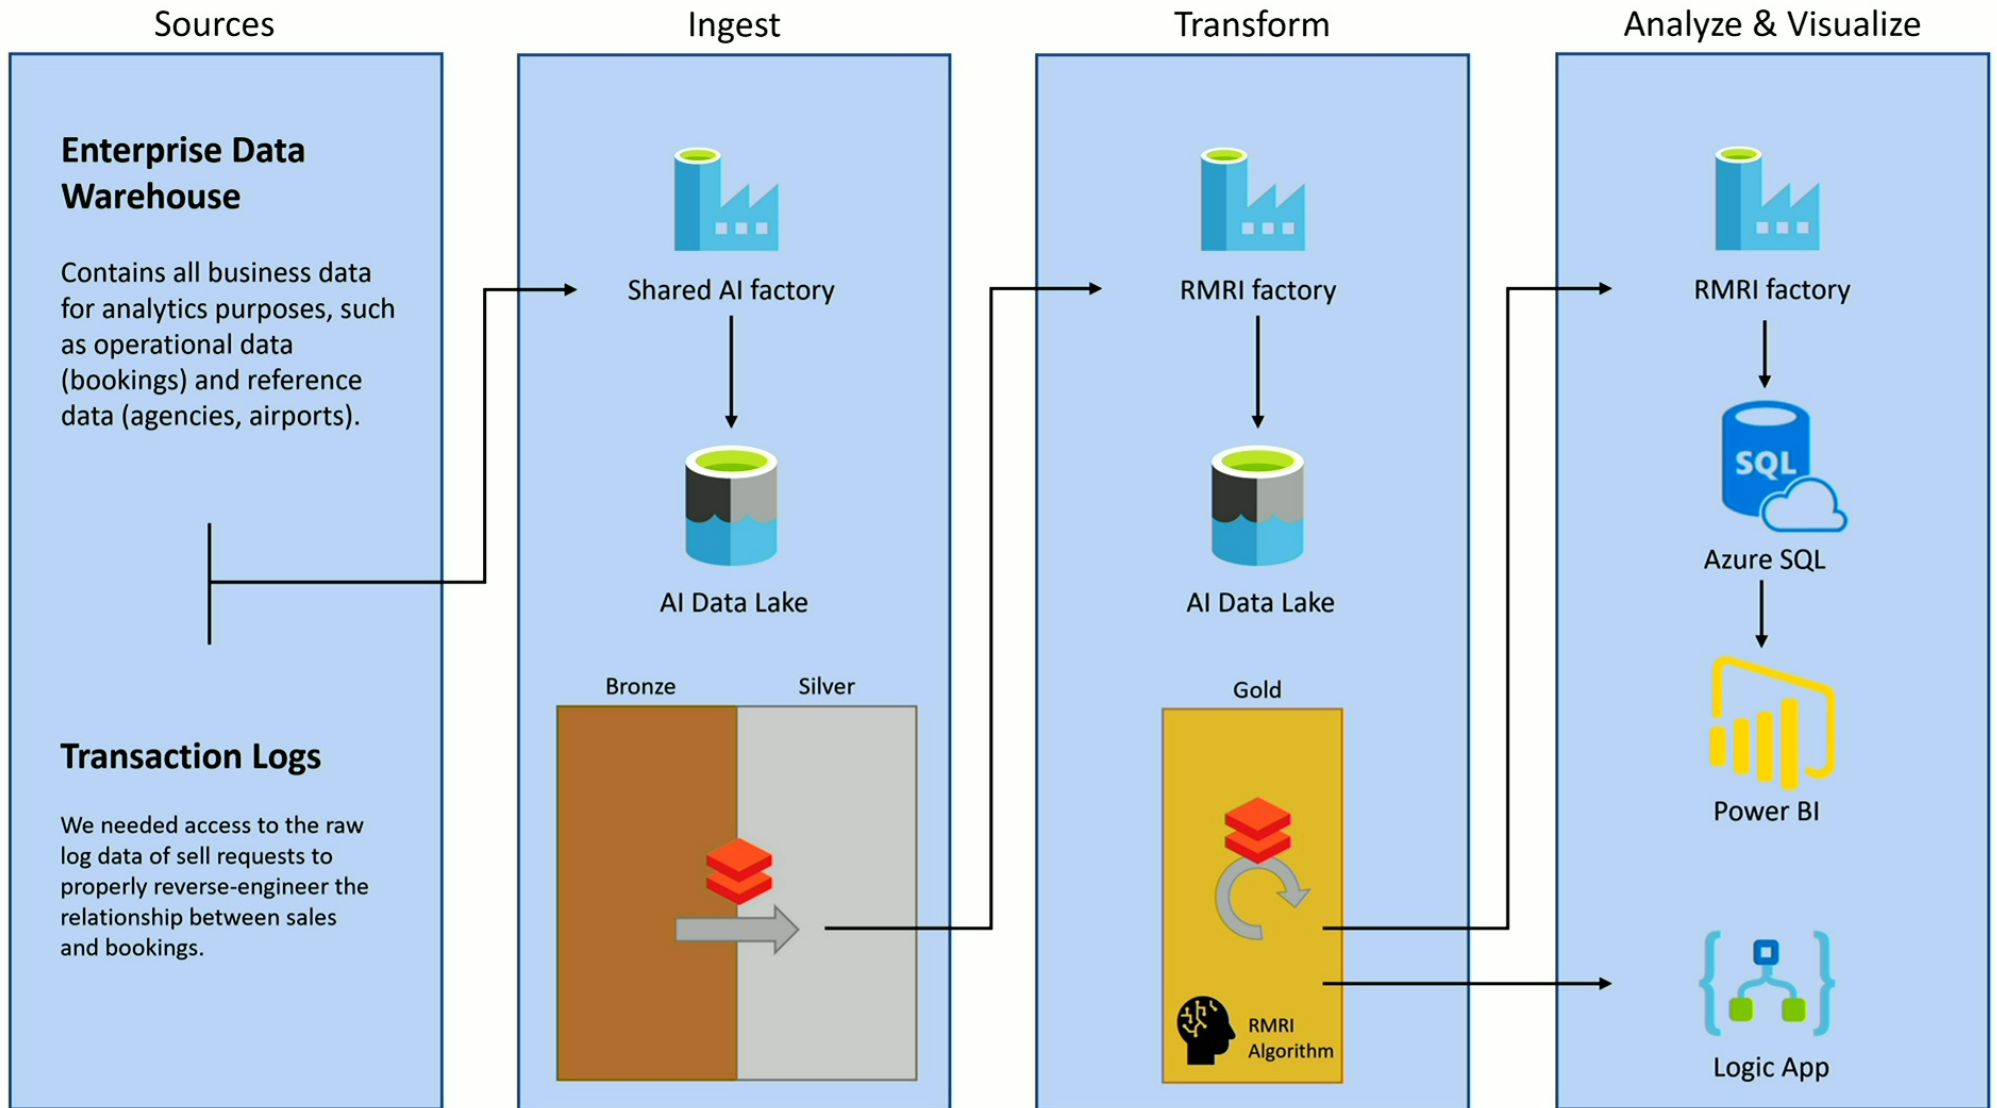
Sources

Enterprise Data Warehouse

Contains all business data for analytics purposes, such as operational data (bookings) and reference data (agencies, airports).

Transaction Logs

We needed access to the raw log data of sell requests to properly reverse-engineer the relationship between sales and bookings.

Ingest

Shared AI factory

AI Data Lake

Bronze

Silver

Transform

RMRI factory

AI Data Lake

Gold

RMRI Algorithm

Analyze & Visualize

RMRI factory

SQL

Azure SQL

Power BI

Logic App